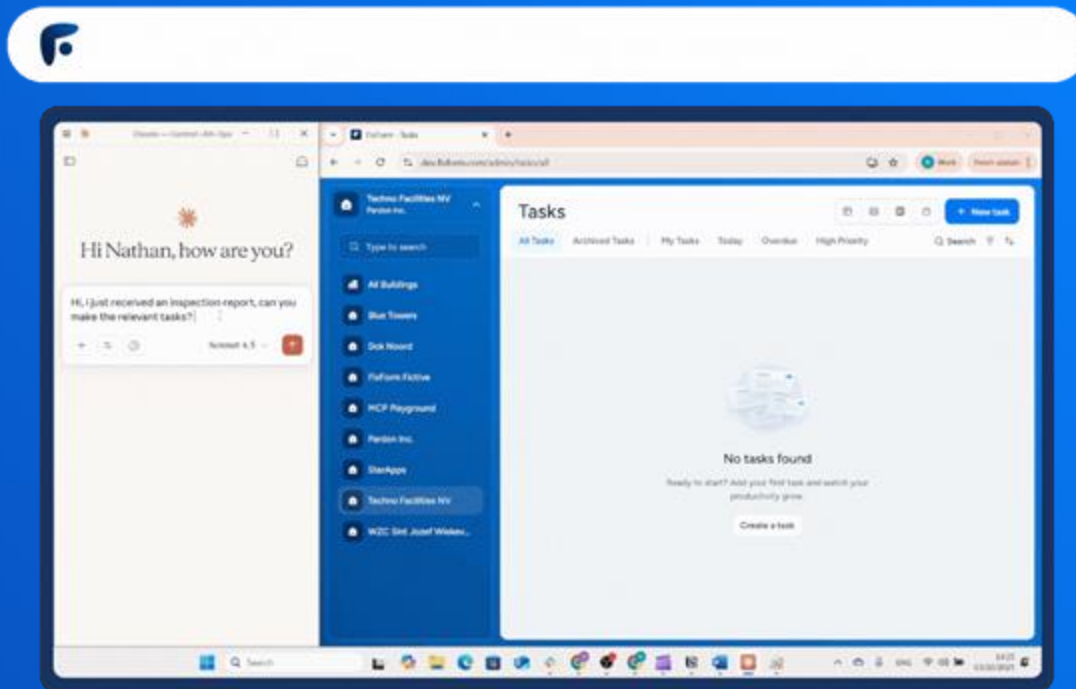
Claude — Control+Alt+Space

Hi Nathan, how are you?

Hi, I just received an inspection report, can you make the relevant tasks?

Sonnet 4.5

FixForm - Tasks

dev.fixform.com/admin/tasks/all

Work

Finish update

Techno Facilities NV
Pardon Inc.

Type to search

All Buildings

Blue Towers

Dok Noord

FixForm Fictive

MCP Playground

Pardon Inc.

StarApps

Techno Facilities NV

WZC Sint Jozef Wakke...

Tasks

+ New task

All Tasks | Archived Tasks | My Tasks | Today | Overdue | High Priority

Search

No tasks found

Ready to start? Add your first task and watch your productivity grow.

Create a task

Search

ENG